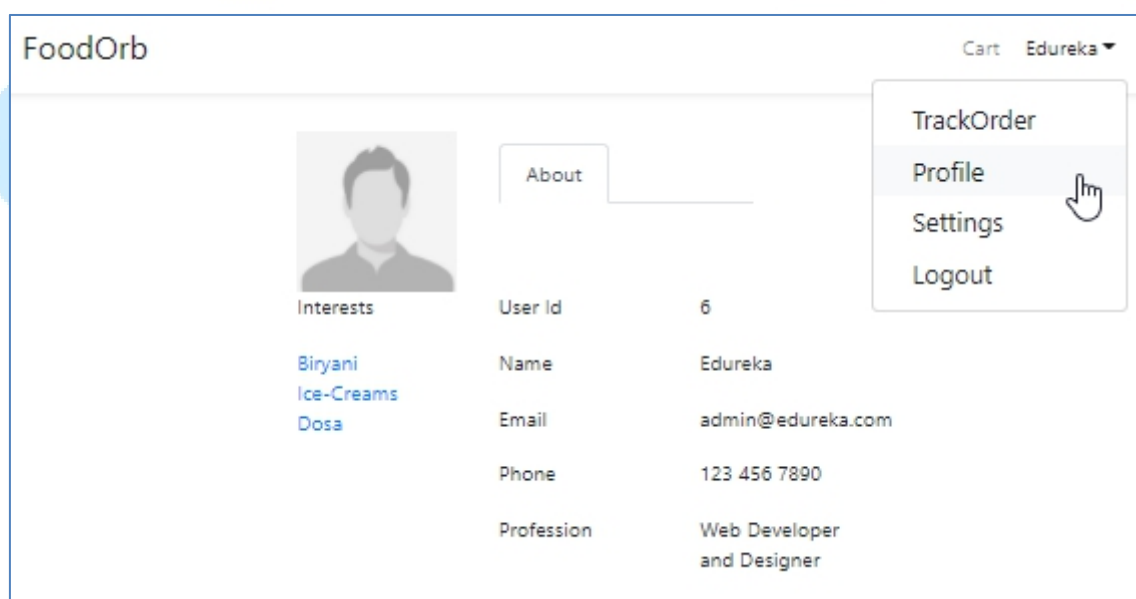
FoodOrb

Cart Edureka

TrackOrder
Profile
Settings
Logout

About

Interests

Biryani
Ice-Creams
Dosa

| | |
|---|---|
| User Id | 6 |
| Name | Edureka |
| Email | admin@edureka.com |
| Phone | 123 456 7890 |
| Profession | Web Developer and Designer |